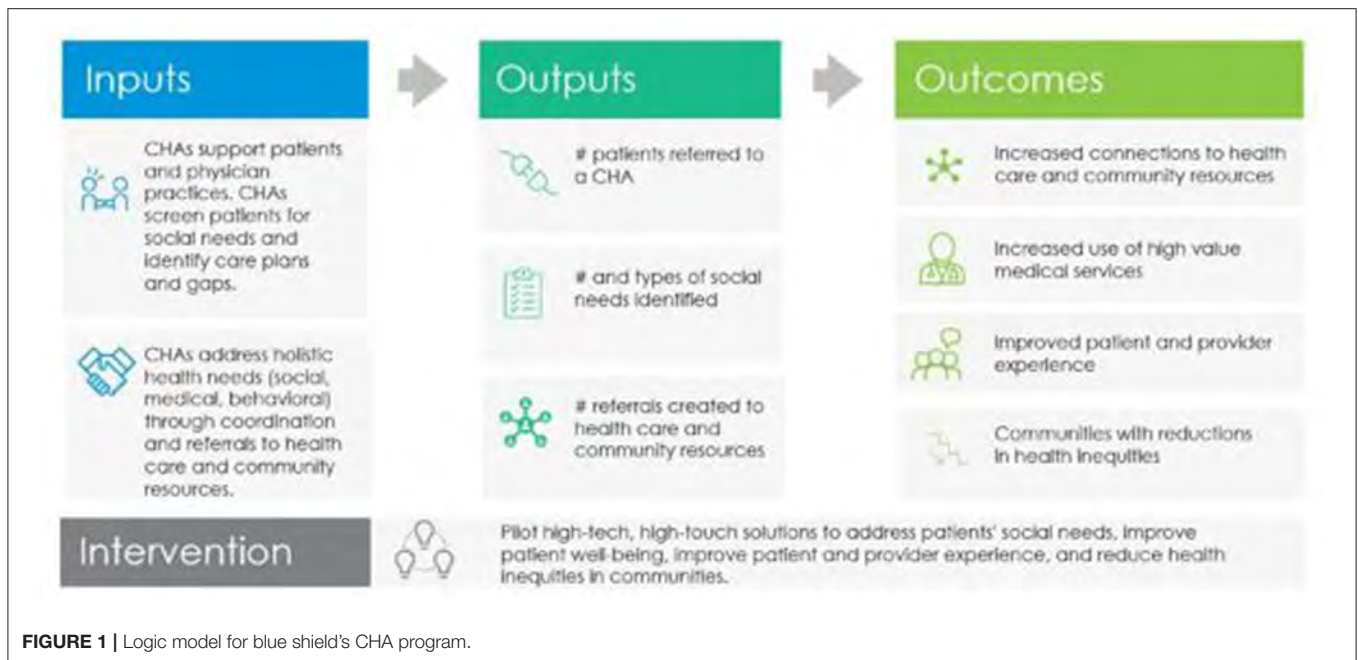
Inputs

CHAs support patients and physician practices. CHAs screen patients for social needs and identify care plans and gaps.

CHAs address holistic health needs (social, medical, behavioral) through coordination and referrals to health care and community resources.

Outputs

# patients referred to a CHA

# and types of social needs identified

# referrals created to health care and community resources

Outcomes

Increased connections to health care and community resources

Increased use of high value medical services

Improved patient and provider experience

Communities with reductions in health inequities

Intervention

Pilot high-tech, high-touch solutions to address patients' social needs, improve patient well-being, improve patient and provider experience, and reduce health inequities in communities.

FIGURE 1 | Logic model for blue shield's CHA program.